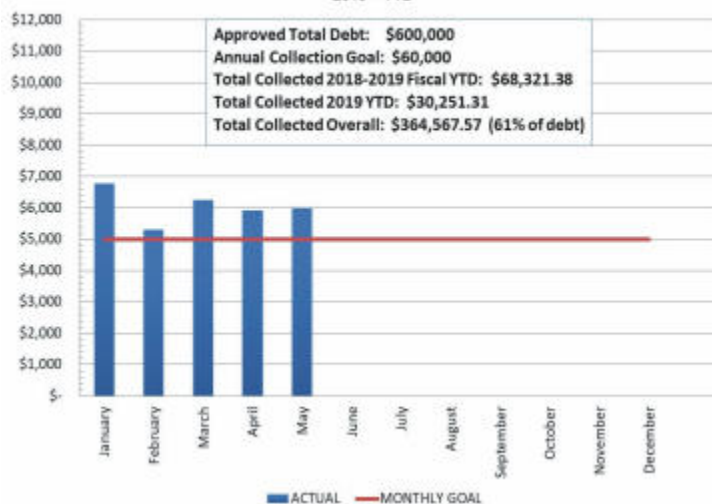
$12,000
$11,000
$10,000
$9,000
$8,000
$7,000
$6,000
$5,000
$4,000
$3,000
$2,000
$1,000
$-

Approved Total Debt: $600,000
Annual Collection Goal: $60,000
Total Collected 2018-2019 Fiscal YTD: $68,321.38
Total Collected 2019 YTD: $30,251.31
Total Collected Overall: $364,567.57 (61% of debt)

January
February
March
April
May
June
July
August
September
October
November
December

ACTUAL MONTHLY GOAL